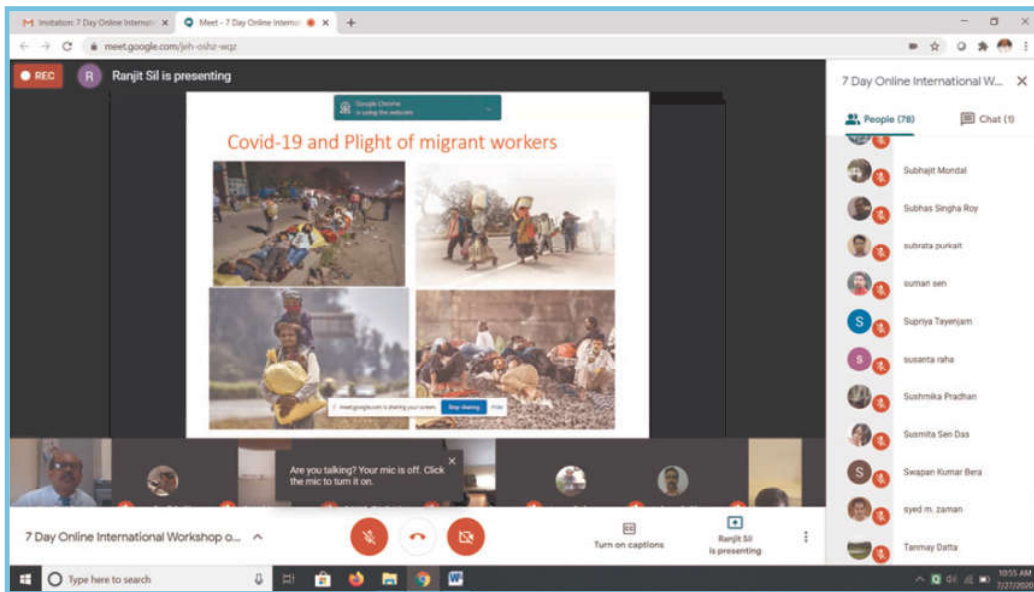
Invitation: 7 Day Online Internatio
Meet - 7 Day Online Internati
meet.google.com/jeh-oshz-wqz
REC
R
Ranjit Sil is presenting
Google Chrome is using the webcam
Covid-19 and Plight of migrant workers
meet.google.com is sharing your screen. Stop sharing Hide
Are you talking? Your mic is off. Click the mic to turn it on.
7 Day Online International Workshop o...
Turn on captions
Ranjit Sil is presenting
7 Day Online International W...
People (78)
Chat (1)
Subhajit Mondal
Subhas Singha Roy
subrata purkait
suman sen
S
Supriya Tayenjam
S
susanta raha
Sushmika Pradhan
Susmita Sen Das
S
Swapan Kumar Bera
syed m. zaman
Tanmay Datta
Type here to search
10:55 AM
7/27/2020